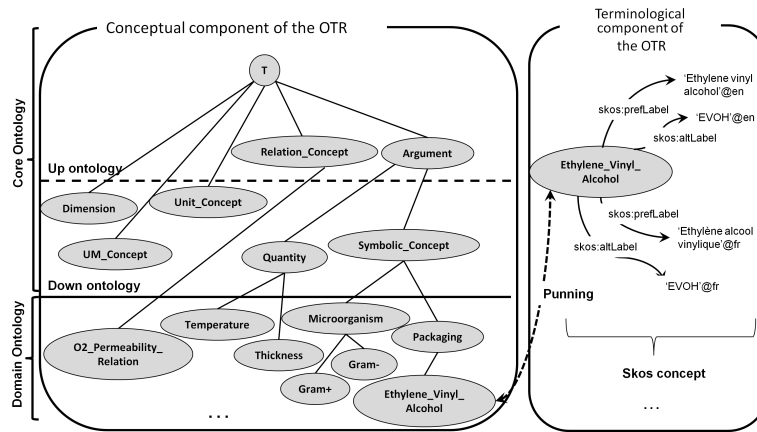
Conceptual component of the OTR

Terminological component of the OTR

Core Ontology

Domain Ontology

T

Up ontology

Down ontology

Relation_Concept

Argument

Dimension

Unit_Concept

UM_Concept

Symbolic_Concept

Quantity

Temperature

Microorganism

Packaging

O2_Permeability_ Relation

Thickness

Gram-

Gram+

Ethylene_Vinyl_ Alcohol

...

Ethylene_Vinyl_ Alcohol

skos:prefLabel

'Ethylene vinyl alcohol'@en

'EVOH'@en

skos:altLabel

skos:prefLabel

'Ethylène alcool vinylique'@fr

skos:altLabel

'EVOH'@fr

Punning

Skos concept

...